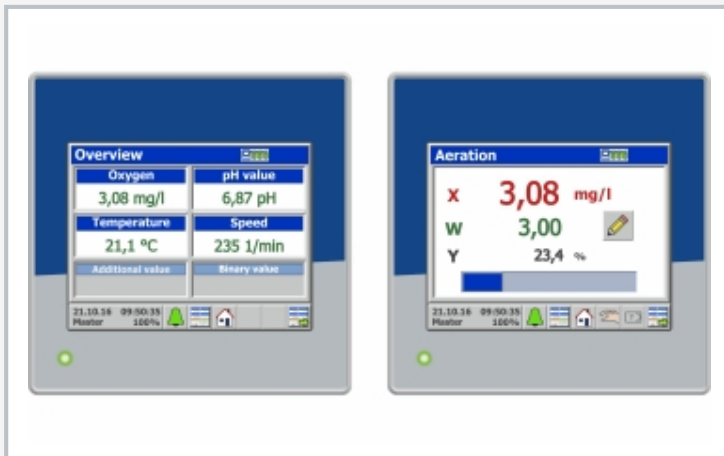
Overview

| Oxygen | pH value |
|---|---|
| 3,08 mg/l | 6,87 pH |
| Temperature | Speed |
| 21,1 °C | 235 1/min |
| Additional value | Binary value |

21.10.16 09:50:35
Master 100%

Aeration

X 3,08 mg/l
W 3,00
Y 23,4 %

21.10.16 09:50:35
Master 100%